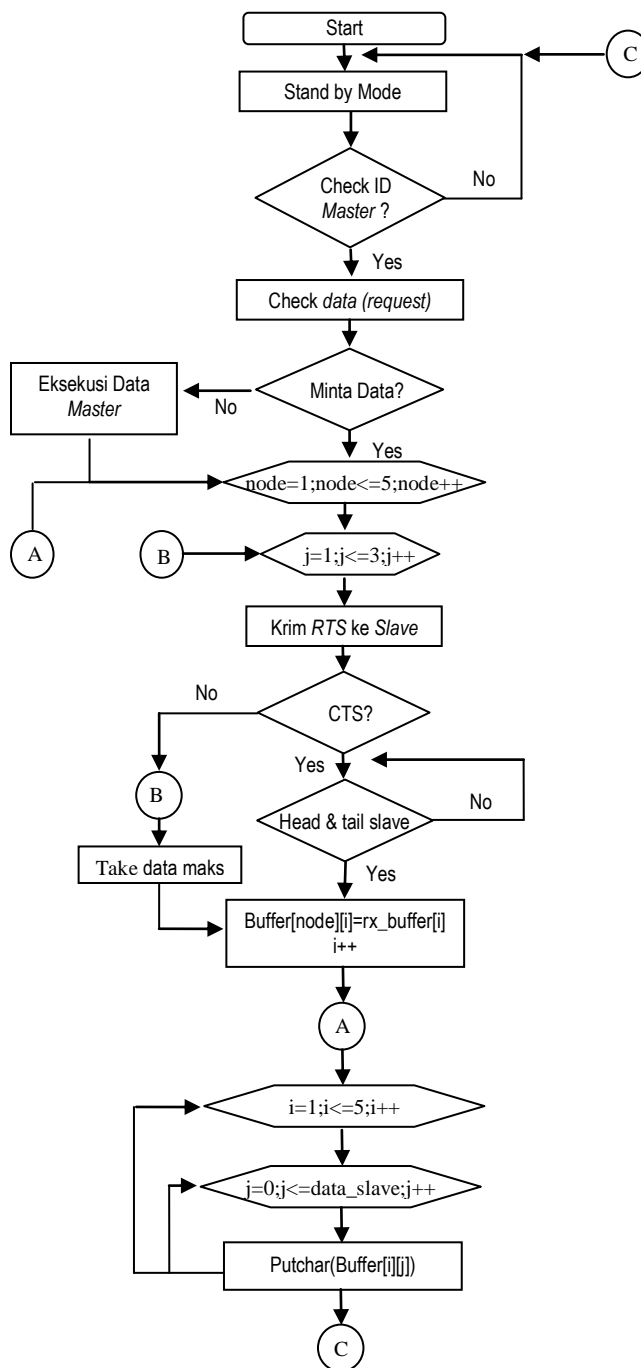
Start

C

Stand by Mode

Check ID *Master* ?

No

Yes

Check *data (request)*

Eksekusi Data *Master*

No

Minta Data?

Yes

node=1;node<=5;node++

A

B

j=1;j<=3;j++

Krim *RTS* ke *Slave*

No

CTS?

Yes

B

Head & tail slave

No

Yes

Take data maks

Buffer[node][i]=rx_buffer[i] i++

A

i=1;i<=5;i++

j=0;j<=data_slave;j++

Putchar(Buffer[i][j])

C